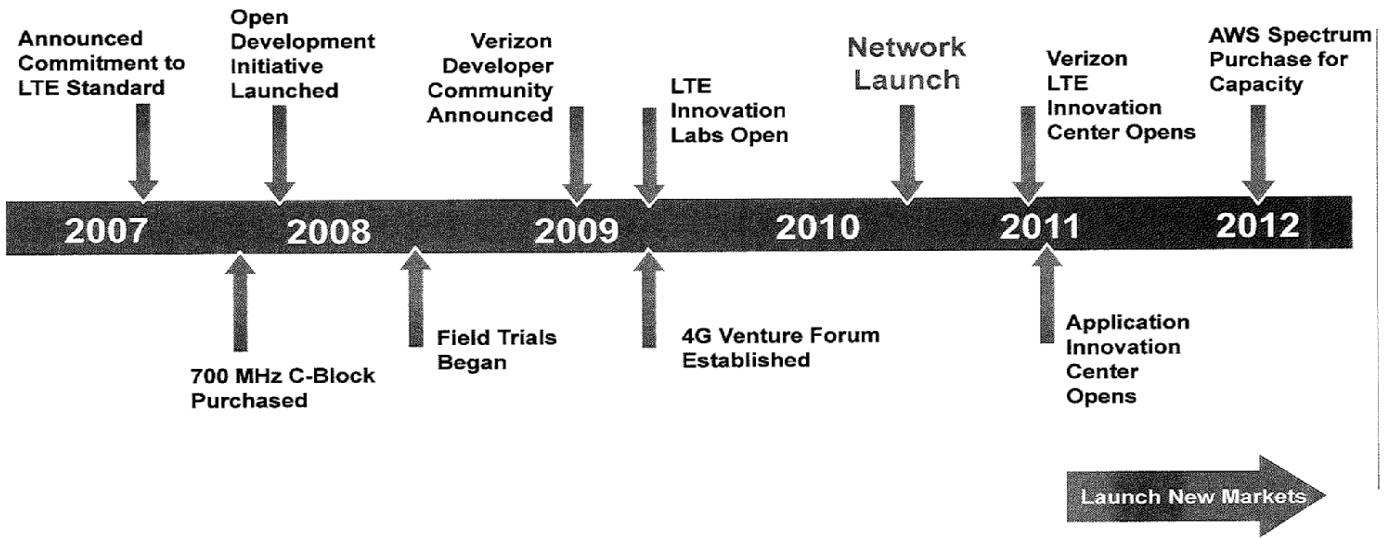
Announced Commitment to LTE Standard

Open Development Initiative Launched

Verizon Developer Community Announced

LTE Innovation Labs Open

Network Launch

Verizon LTE Innovation Center Opens

AWS Spectrum Purchase for Capacity

2007 2008 2009 2010 2011 2012

700 MHz C-Block Purchased

Field Trials Began

4G Venture Forum Established

Application Innovation Center Opens

Launch New Markets